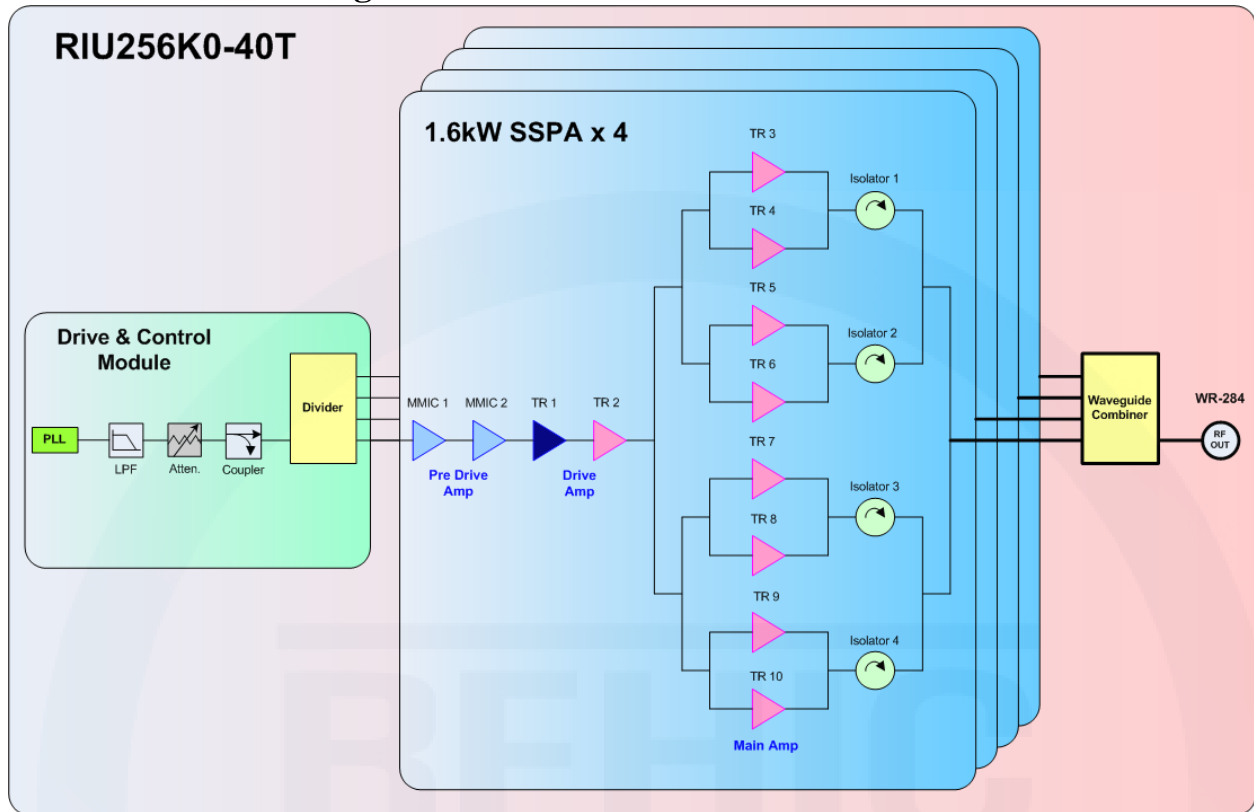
RIU256K0-40T

1.6kW SSPA x 4

Drive & Control Module

PLL

LPF

Atten.

Coupler

Divider

MMIC 1

MMIC 2

TR 1

TR 2

Pre Drive Amp

Drive Amp

TR 3

TR 4

Isolator 1

TR 5

TR 6

Isolator 2

TR 7

TR 8

Isolator 3

TR 9

TR 10

Isolator 4

Main Amp

Waveguide Combiner

WR-284

RF OUT